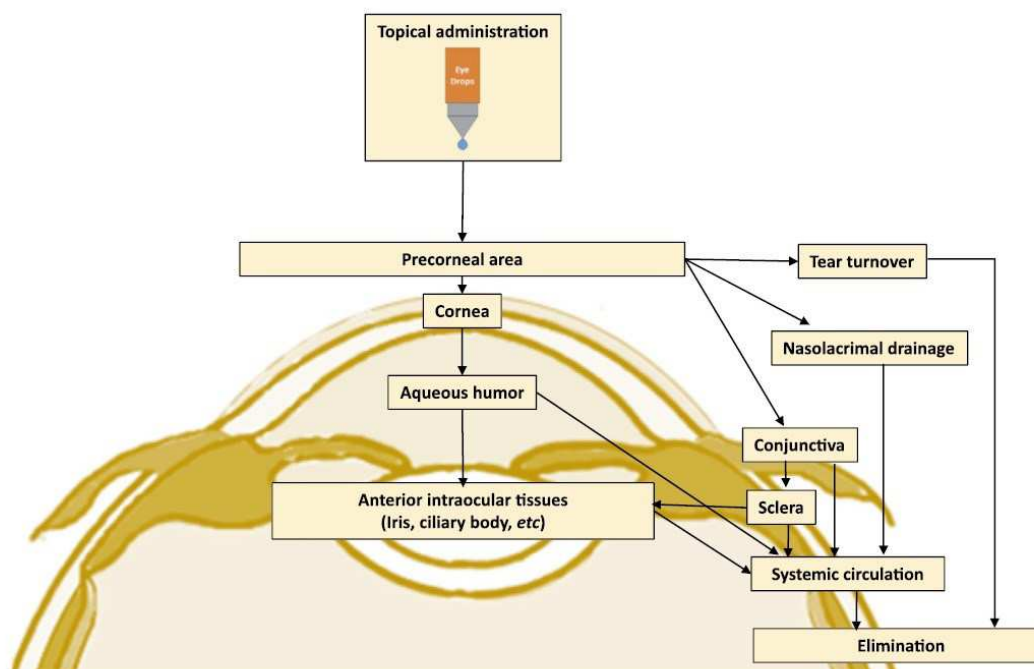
Topical administration

Eye Drops

Precorneal area

Tear turnover

Cornea

Nasolacrimal drainage

Aqueous humor

Conjunctiva

Anterior intraocular tissues (Iris, ciliary body, *etc*)

Sclera

Systemic circulation

Elimination